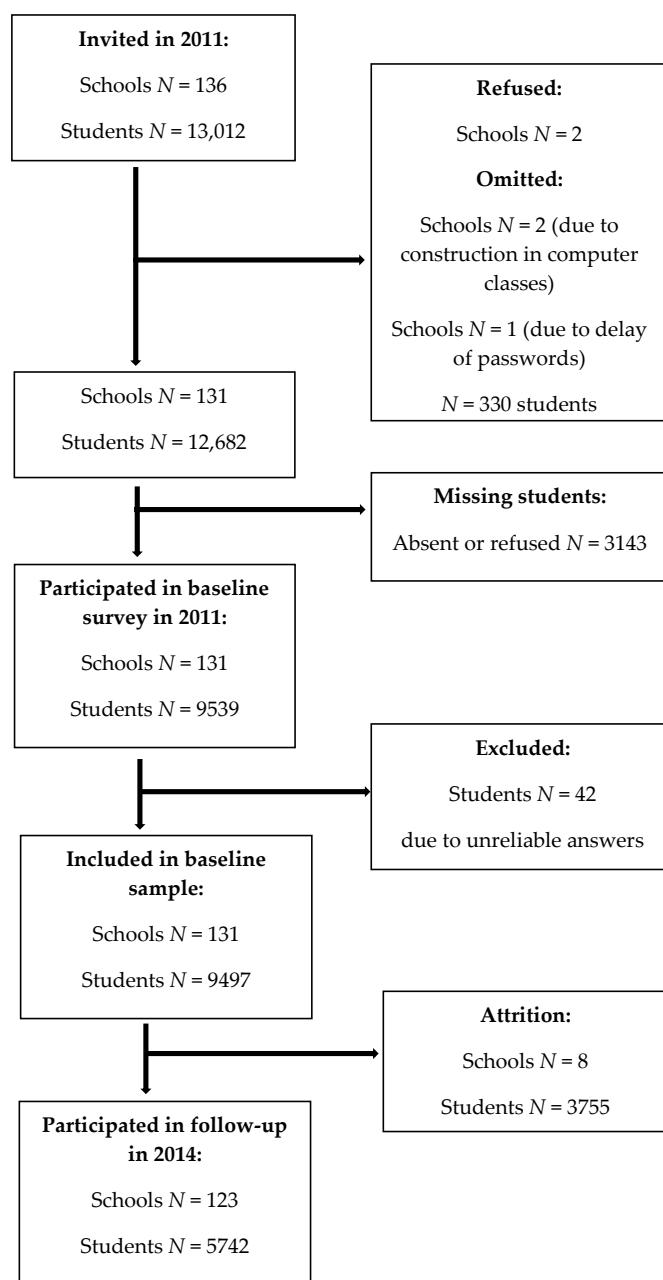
**Invited in 2011:**

Schools $N$ = 136

Students $N$ = 13,012

**Refused:**

Schools $N$ = 2

**Omitted:**

Schools $N$ = 2 (due to construction in computer classes)

Schools $N$ = 1 (due to delay of passwords)

$N$ = 330 students

Schools $N$ = 131

Students $N$ = 12,682

**Missing students:**

Absent or refused $N$ = 3143

**Participated in baseline survey in 2011:**

Schools $N$ = 131

Students $N$ = 9539

**Excluded:**

Students $N$ = 42

due to unreliable answers

**Included in baseline sample:**

Schools $N$ = 131

Students $N$ = 9497

**Attrition:**

Schools $N$ = 8

Students $N$ = 3755

**Participated in follow-up in 2014:**

Schools $N$ = 123

Students $N$ = 5742